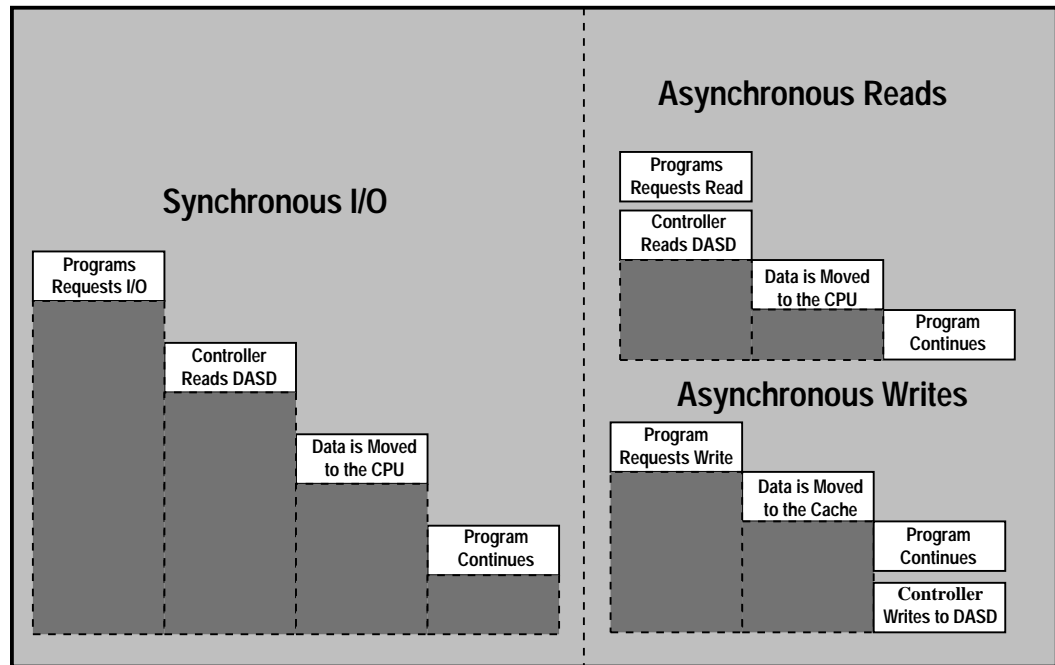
Synchronous I/O

Programs Requests I/O

Controller Reads DASD

Data is Moved to the CPU

Program Continues

Asynchronous Reads

Programs Requests Read

Controller Reads DASD

Data is Moved to the CPU

Program Continues

Asynchronous Writes

Program Requests Write

Data is Moved to the Cache

Program Continues

Controller Writes to DASD